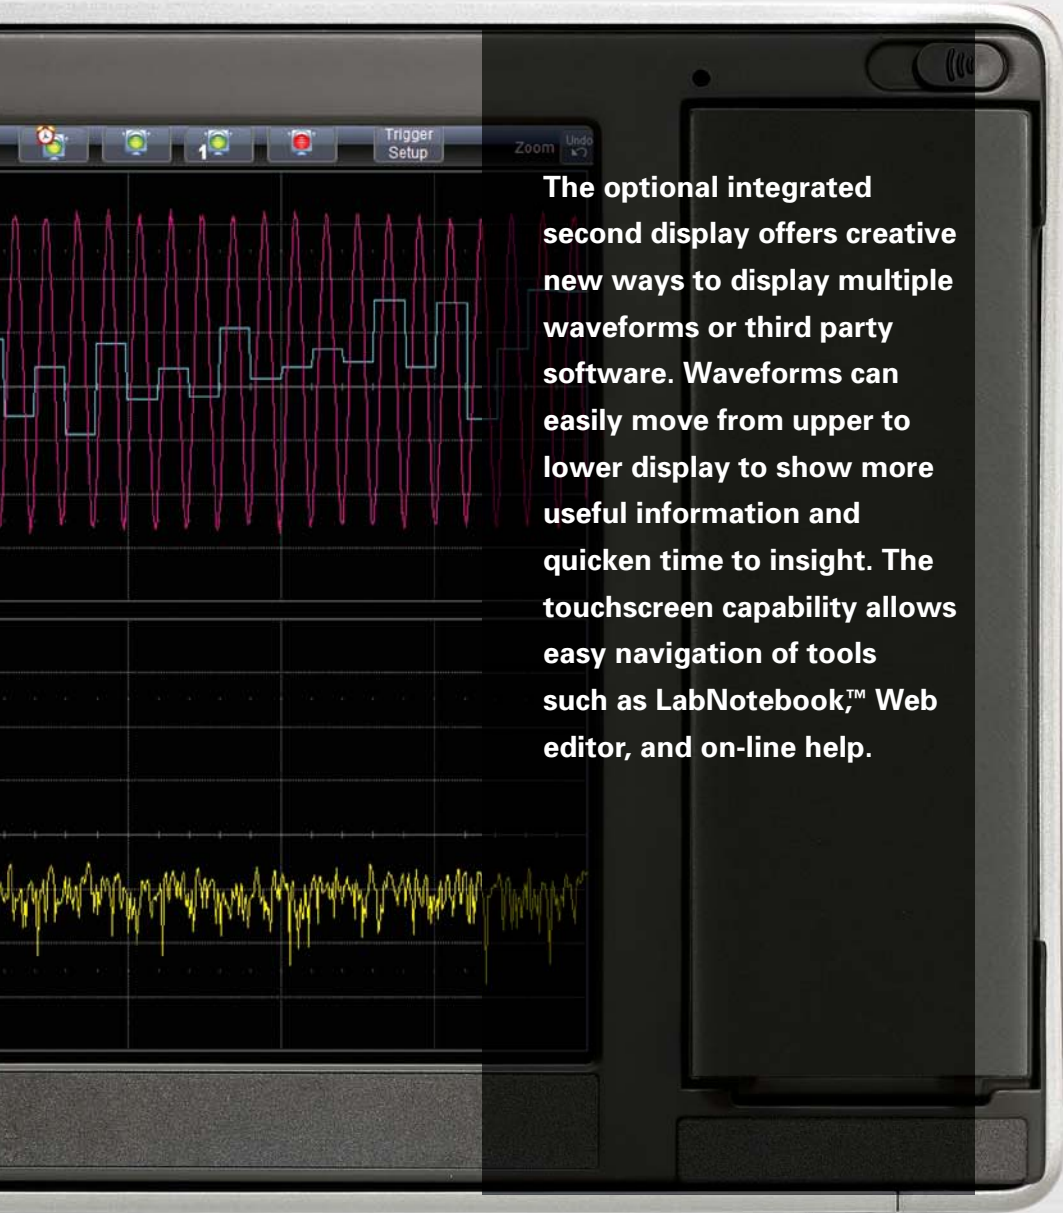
Trigger Setup

Zoom

Undo

The optional integrated second display offers creative new ways to display multiple waveforms or third party software. Waveforms can easily move from upper to lower display to show more useful information and quicken time to insight. The touchscreen capability allows easy navigation of tools such as LabNotebook,™ Web editor, and on-line help.